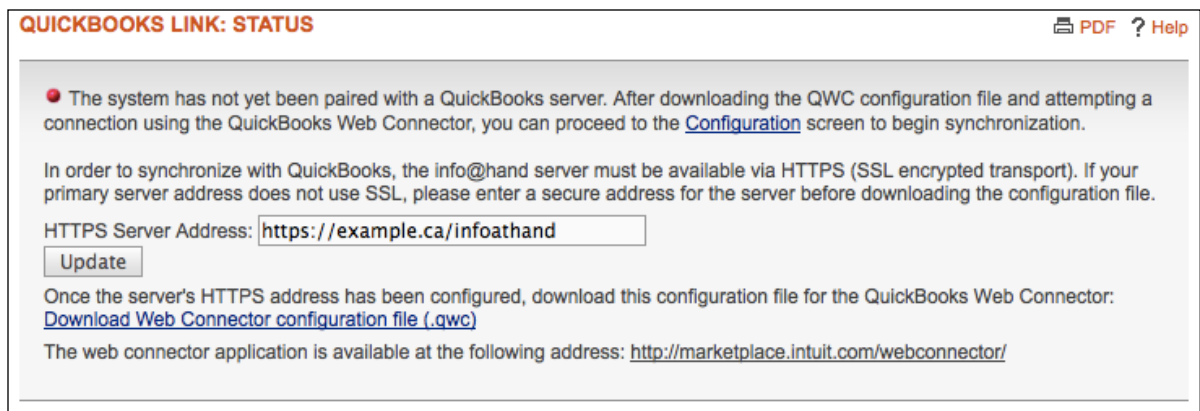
QUICKBOOKS LINK: STATUS

PDF ? Help

The system has not yet been paired with a QuickBooks server. After downloading the QWC configuration file and attempting a connection using the QuickBooks Web Connector, you can proceed to the Configuration screen to begin synchronization.

In order to synchronize with QuickBooks, the info@hand server must be available via HTTPS (SSL encrypted transport). If your primary server address does not use SSL, please enter a secure address for the server before downloading the configuration file.

HTTPS Server Address: https://example.ca/infoathand

Update

Once the server's HTTPS address has been configured, download this configuration file for the QuickBooks Web Connector:
Download Web Connector configuration file (.qwc)

The web connector application is available at the following address: http://marketplace.intuit.com/webconnector/